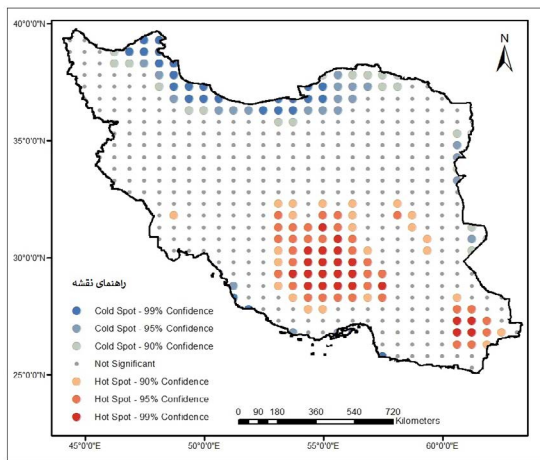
40°0'0"N
35°0'0"N
30°0'0"N
25°0'0"N
N
راهنمای نقشه
Cold Spot - 99% Confidence
Cold Spot - 95% Confidence
Cold Spot - 90% Confidence
Not Significant
Hot Spot - 90% Confidence
Hot Spot - 95% Confidence
Hot Spot - 99% Confidence
0 90 180 360 540 720
Kilometers
45°0'0"E
50°0'0"E
55°0'0"E
60°0'0"E